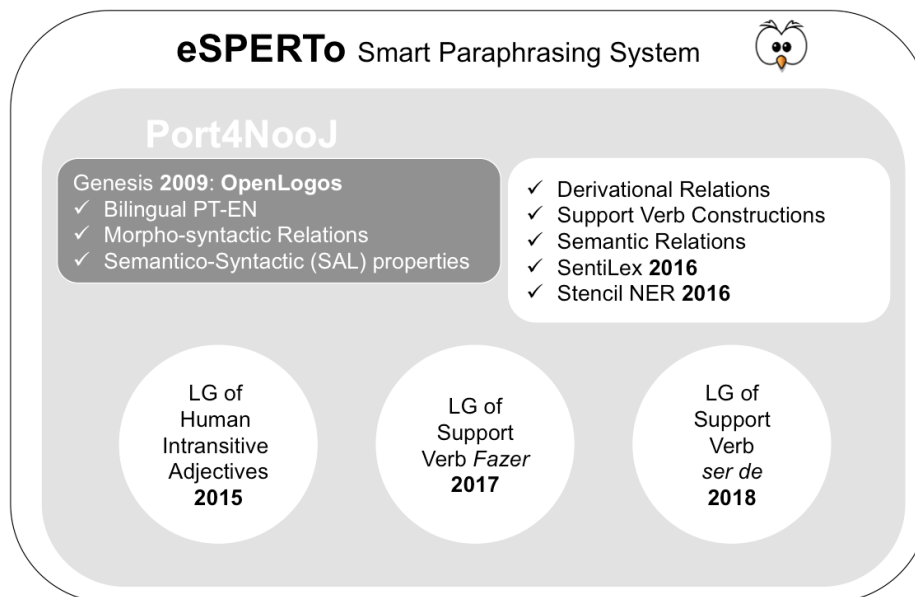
**eSPERTo** Smart Paraphrasing System

Port4NooJ

Genesis **2009**: **OpenLogos**
✓ Bilingual PT-EN
✓ Morpho-syntactic Relations
✓ Semantico-Syntactic (SAL) properties

✓ Derivational Relations
✓ Support Verb Constructions
✓ Semantic Relations
✓ SentiLex **2016**
✓ Stencil NER **2016**

LG of Human Intransitive Adjectives **2015**

LG of Support Verb *Fazer* **2017**

LG of Support Verb *ser de* **2018**